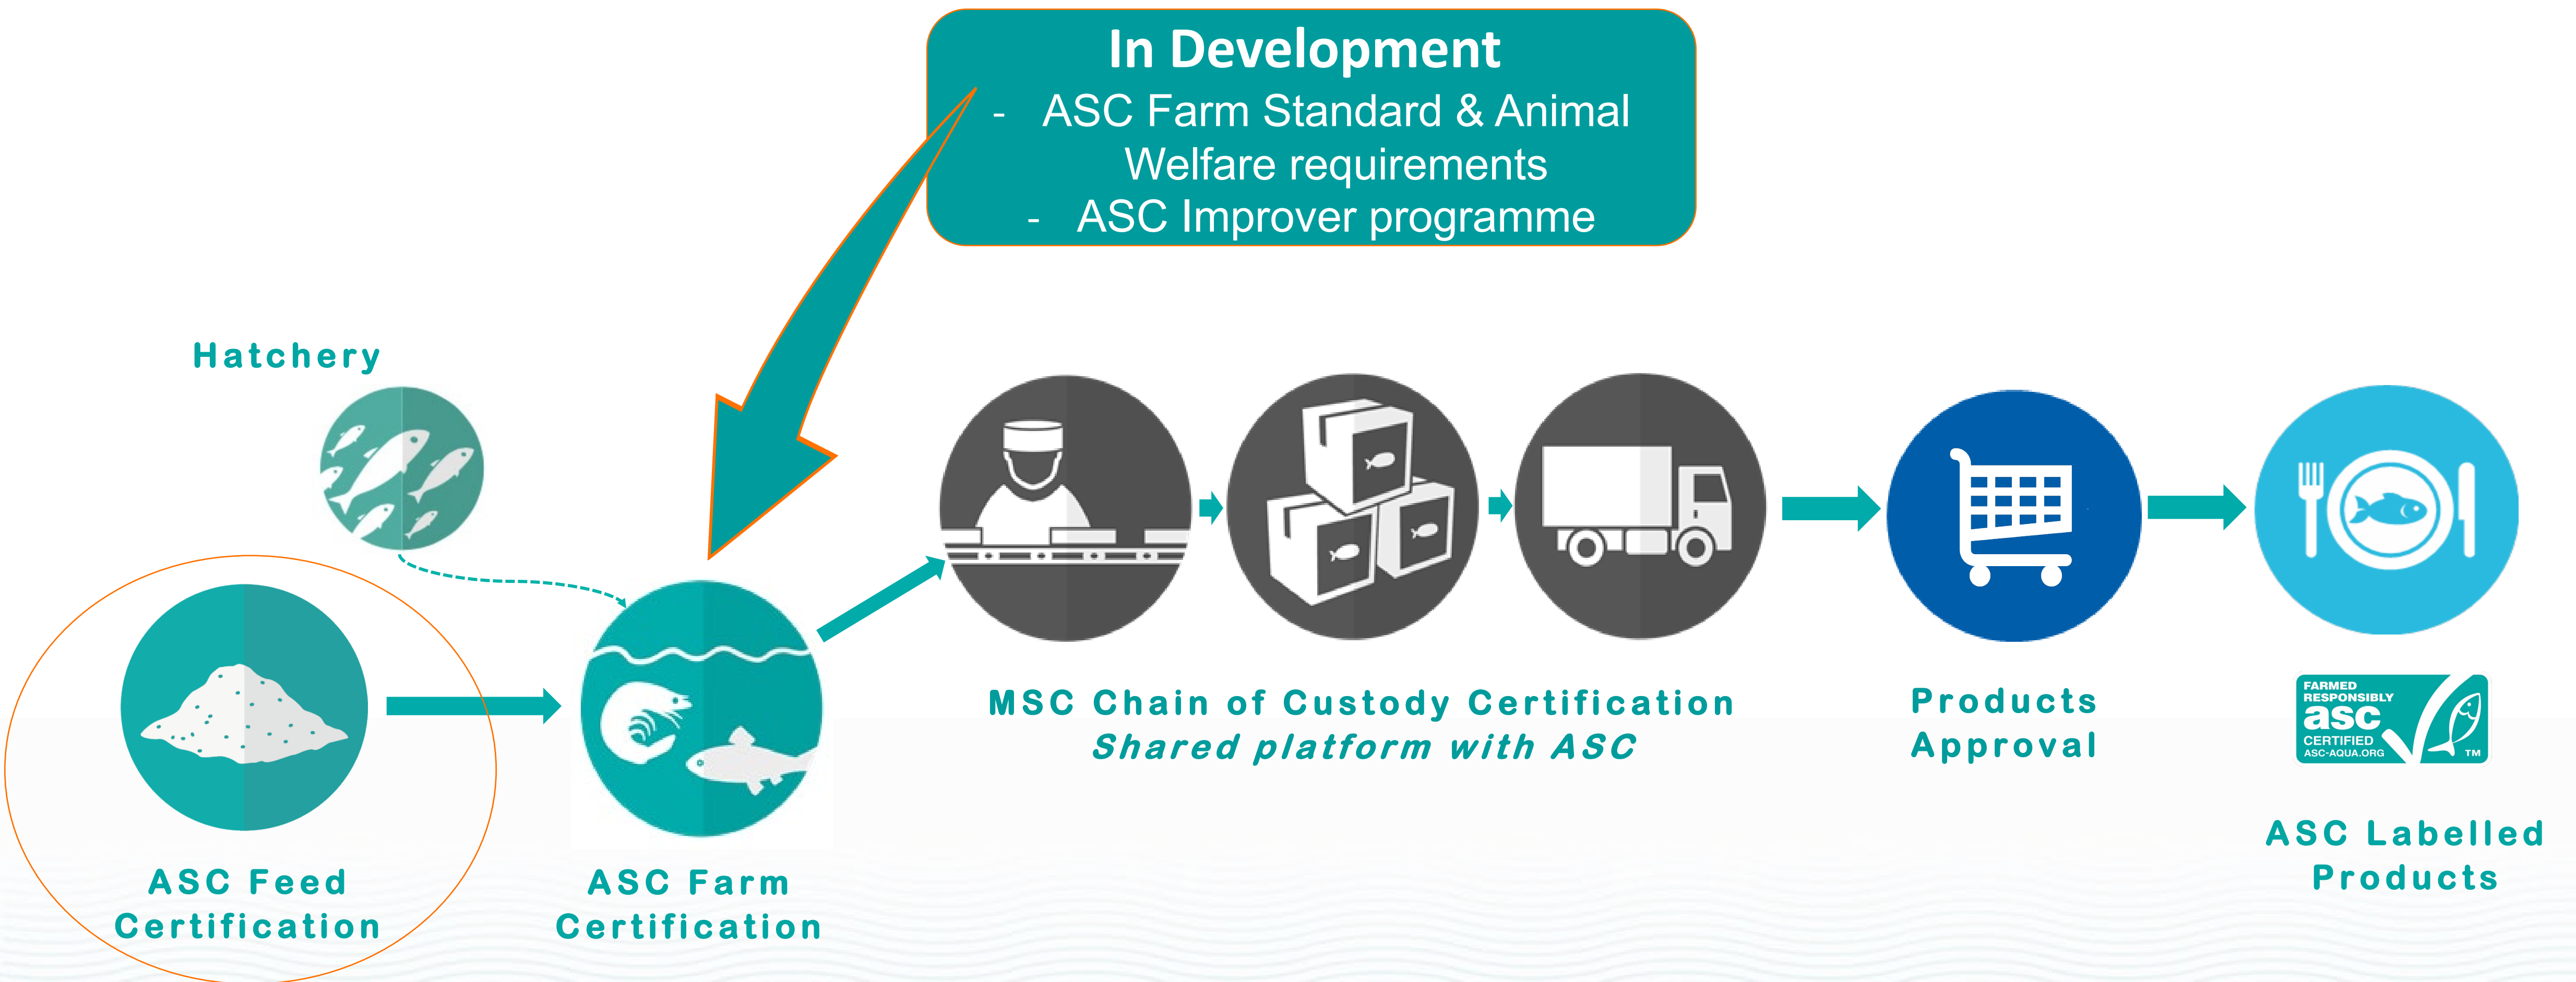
In Development
- ASC Farm Standard & Animal Welfare requirements
- ASC Improver programme

Hatchery

ASC Feed Certification

ASC Farm Certification

MSC Chain of Custody Certification
Shared platform with ASC

Products Approval

FARMED RESPONSIBLY
asc
CERTIFIED
ASC-AQUA.ORG
TM

ASC Labelled Products